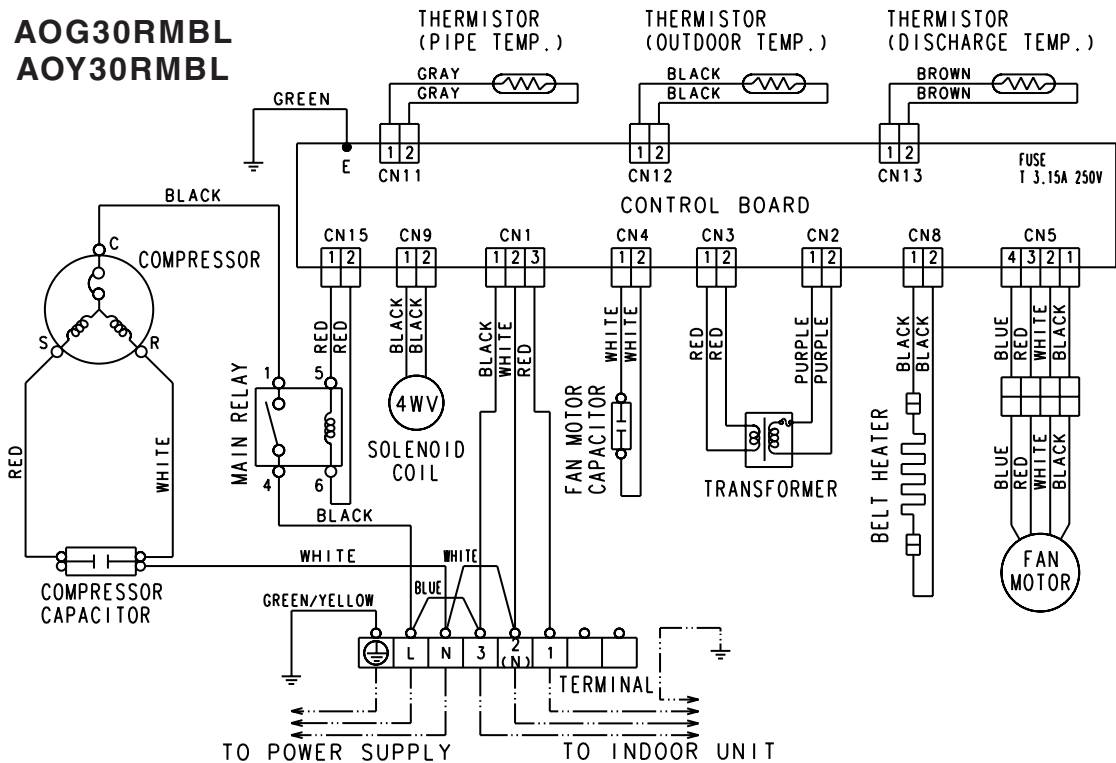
AOG30RMBL
AOY30RMBL

THERMISTOR
(PIPE TEMP.)

THERMISTOR
(OUTDOOR TEMP.)

THERMISTOR
(DISCHARGE TEMP.)

GRAY
GRAY

BLACK
BLACK

BROWN
BROWN

GREEN

E

1 2
CN11

1 2
CN12

1 2
CN13

FUSE
T 3.15A 250V

BLACK

CONTROL BOARD

C

COMPRESSOR

CN15
1 2

CN9
1 2

CN1
1 2 3

CN4
1 2

CN3
1 2

CN2
1 2

CN8
1 2

CN5
4 3 2 1

S

R

RED
RED

BLACK
BLACK

BLACK
WHITE
RED

WHITE
WHITE

RED
RED

PURPLE
PURPLE

BLACK
BLACK

BLUE
RED
WHITE
BLACK

1

5

MAIN RELAY

4WV

FAN MOTOR
CAPACITOR

RED

WHITE

SOLENOID
COIL

BELT HEATER

4

6

TRANSFORMER

BLUE
RED
WHITE
BLACK

BLACK

WHITE

WHITE

FAN
MOTOR

COMPRESSOR
CAPACITOR

BLUE

GREEN/YELLOW

L
N
3
2
(N)
1

TERMINAL

TO POWER SUPPLY

TO INDOOR UNIT